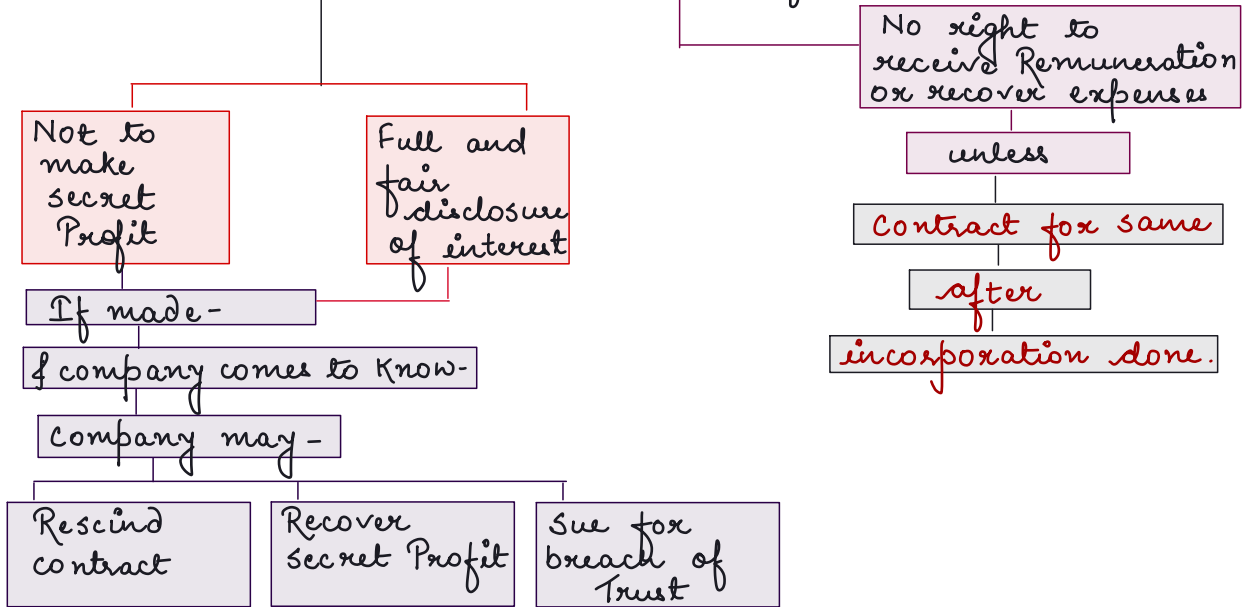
Not to make secret Profit

Full and fair disclosure of interest

If made-

& company comes to Know-

company may-

Rescind contract

Recover secret Profit

Sue for breach of Trust

No right to receive Remuneration or recover expenses

unless

Contract for same

after

incorporation done.